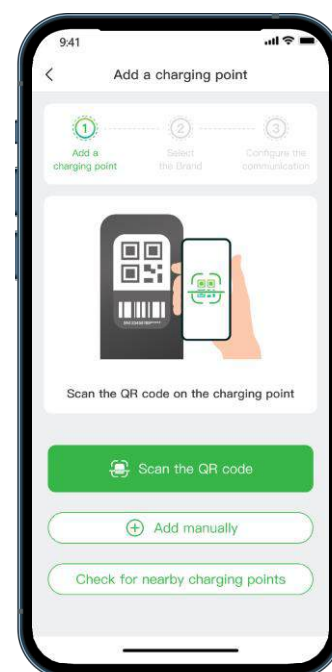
9:41

<

Add a charging point

1
Add a charging point

2
Select the Brand

3
Configure the communication

Scan the QR code on the charging point

Scan the QR code

Add manually

Check for nearby charging points